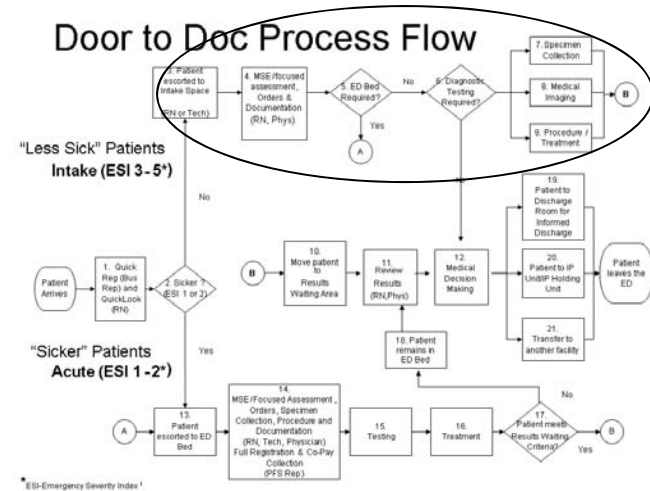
Door to Doc Process Flow

3. Patient escorted to Intake Space (RN or Tech)

4. MSE/focused assessment, Orders & Documentation (RN, Phys)

5. ED Bed Required?

No

Yes

A

6. Diagnostic Testing Required?

7. Specimen Collection

8. Medical Imaging

9. Procedure / Treatment

B

"Less Sick" Patients
Intake (ESI 3-5*)

No

Patient Arrives

1. Quick Reg (Bus Rep) and QuickLook (RN)

2. Sicker ? (ESI 1 or 2)

B

10. Move patient to Results Waiting Area

11. Review Results (RN,Phys)

12. Medical Decision Making

19. Patient to Discharge Room for Informed Discharge

20. Patient to IP Unit/IP Holding Unit

21. Transfer to another facility

Patient leaves the ED

18. Patient remains in ED Bed

"Sicker" Patients
Acute (ESI 1-2*)

Yes

A

13. Patient escorted to ED Bed

14. MSE/Focused Assessment, Orders, Specimen Collection, Procedure and Documentation (RN, Tech, Physician) Full Registration & Co-Pay Collection (PFS Rep)

15. Testing

16. Treatment

17. Patient meets Results Waiting Criteria?

No

Yes

B

*ESI-Emergency Severity Index ¹